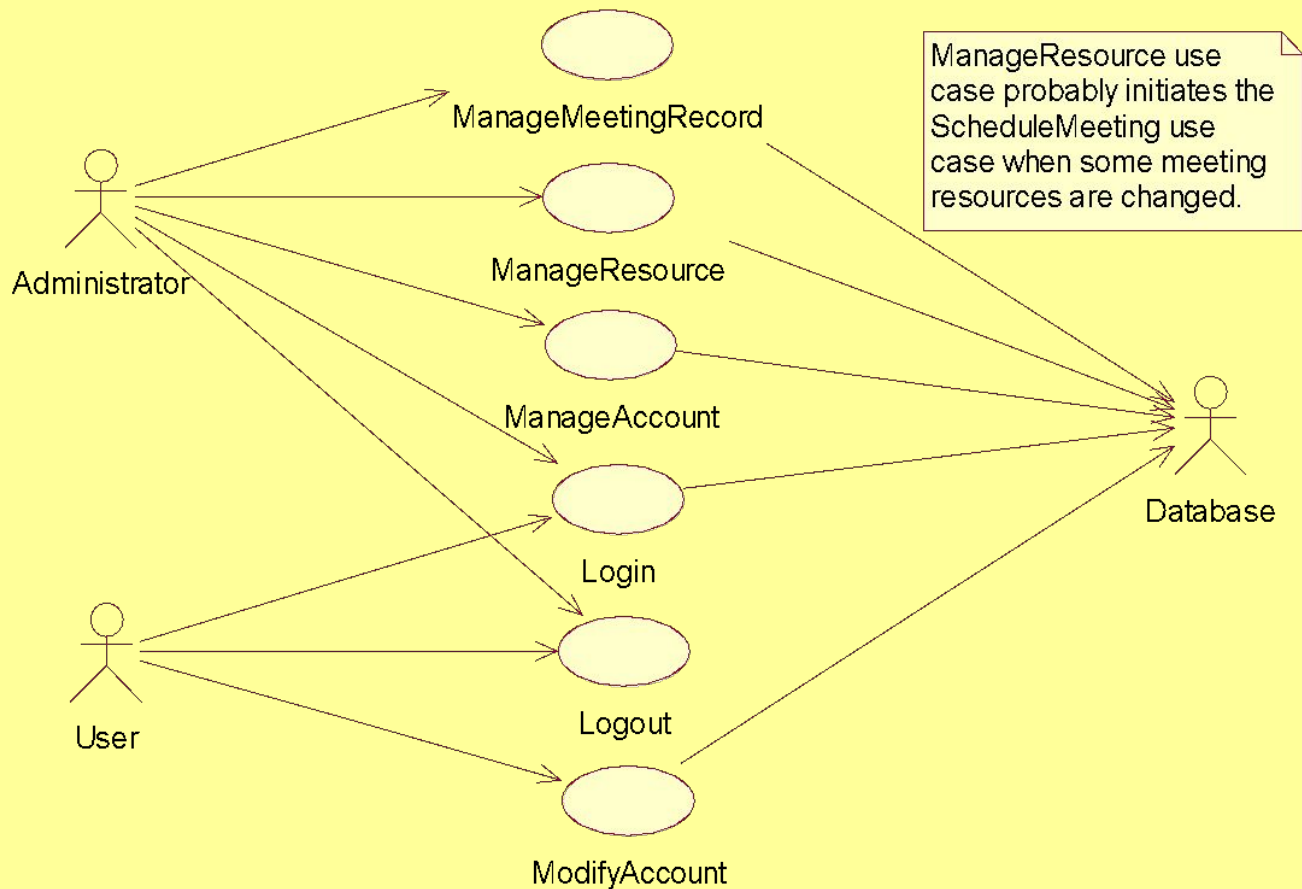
ManageMeetingRecord

ManageResource use case probably initiates the ScheduleMeeting use case when some meeting resources are changed.

Administrator

ManageResource

ManageAccount

Database

Login

User

Logout

ModifyAccount